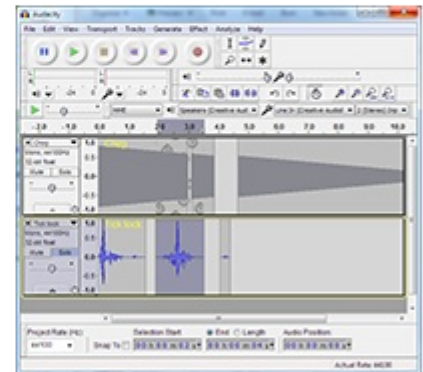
Audacity

File Edit View Transport Tracks Generate Effect Analyze Help

MME

Speakers (Creative aud

Line In (Creative audio)

2 (Stereo) Inp

-2.0 -1.0 0.0 1.0 2.0 3.0 4.0 5.0 6.0 7.0 8.0 9.0 10.0

Chirp

Mono, 44100Hz
32-bit float

Mute Solo

1.0
0.5
0.0
-0.5
-1.0

Tick tock

Mono, 44100Hz
32-bit float

Mute Solo

1.0
0.5
0.0
-0.5
-1.0

Project Rate (Hz): 44100

Selection Start

End Length

Audio Position

Snap To

Actual Rate: 44100